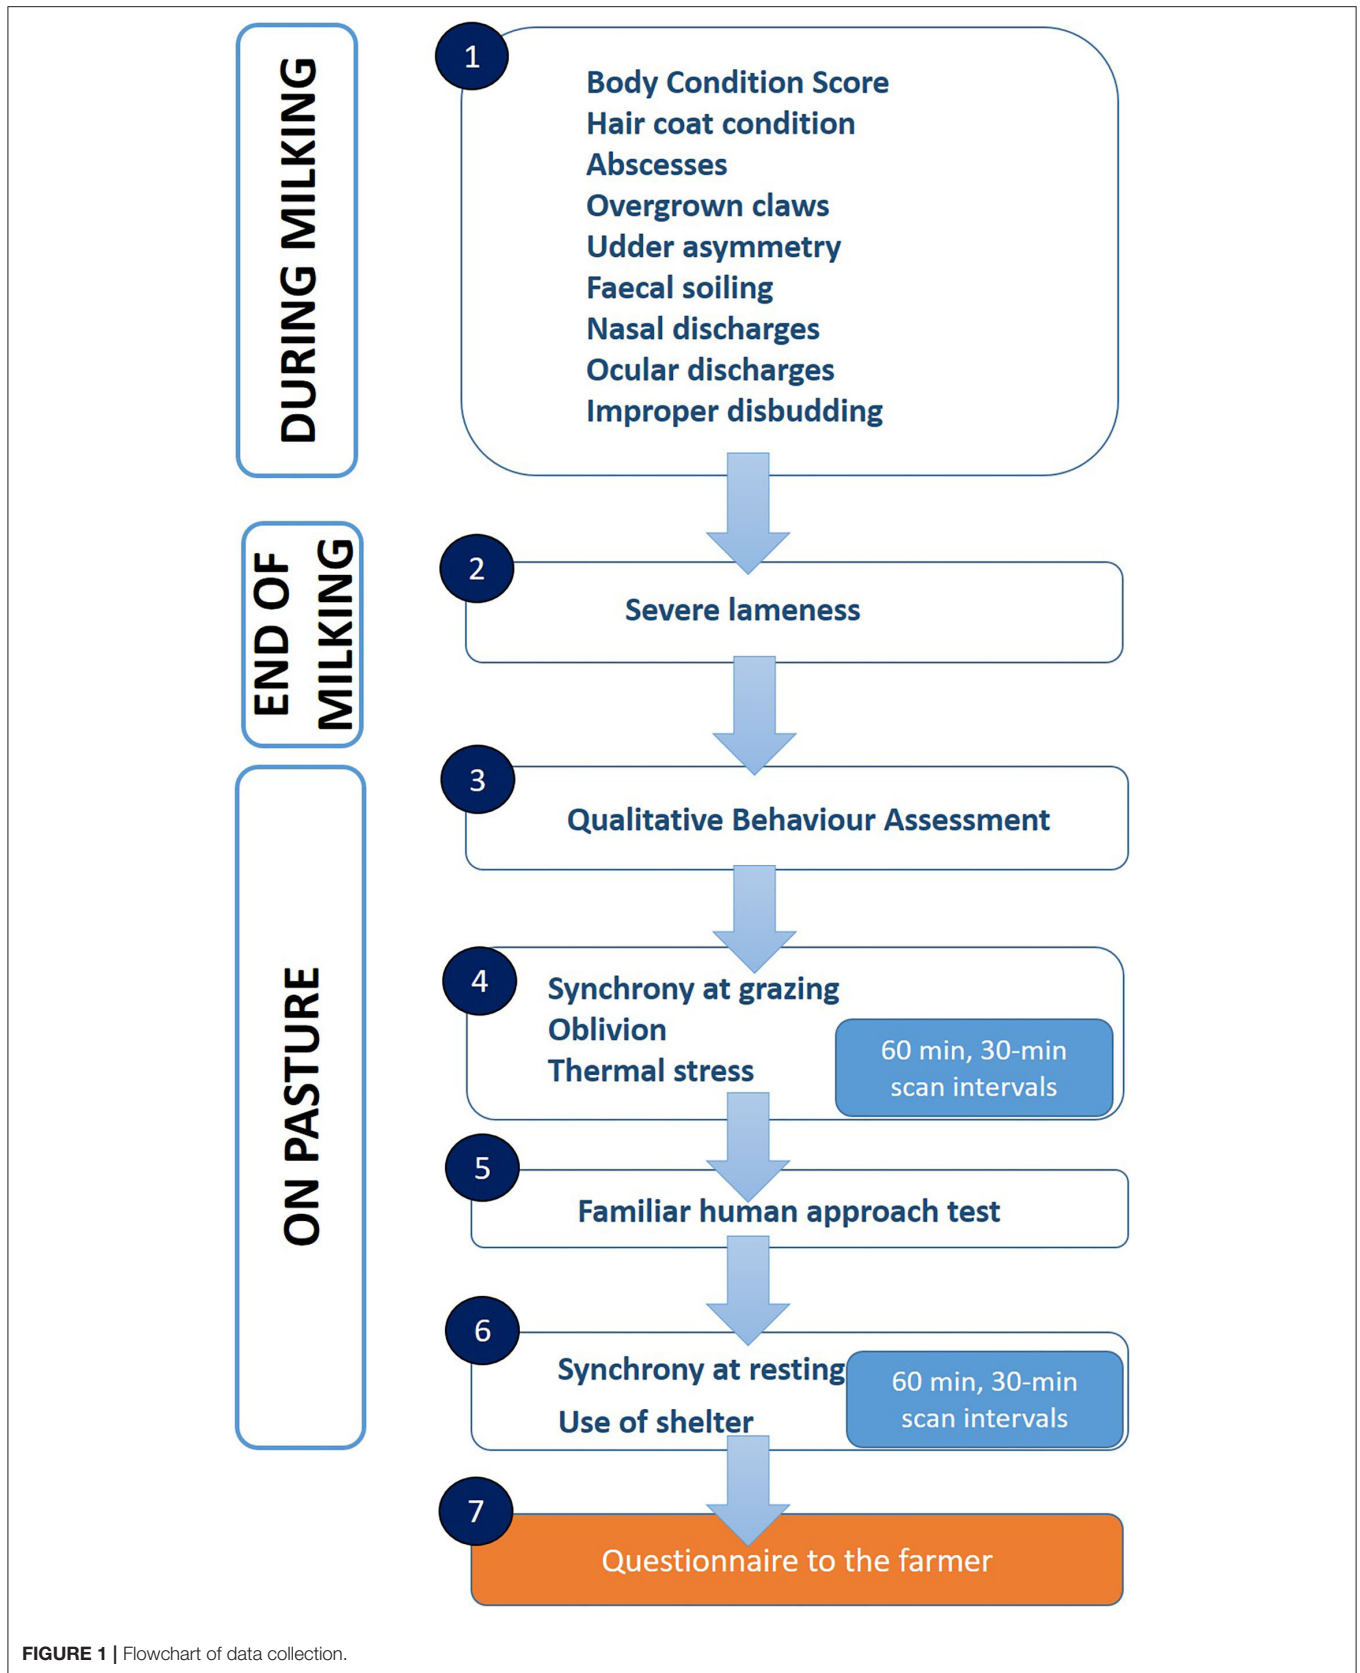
DURING MILKING

1

Body Condition Score
Hair coat condition
Abscesses
Overgrown claws
Udder asymmetry
Faecal soiling
Nasal discharges
Ocular discharges
Improper disbudding

END OF MILKING

2

Severe lameness

ON PASTURE

3

Qualitative Behaviour Assessment

4

Synchrony at grazing
Oblivion
Thermal stress

60 min, 30-min scan intervals

5

Familiar human approach test

6

Synchrony at resting
Use of shelter

60 min, 30-min scan intervals

7

Questionnaire to the farmer

FIGURE 1 | Flowchart of data collection.